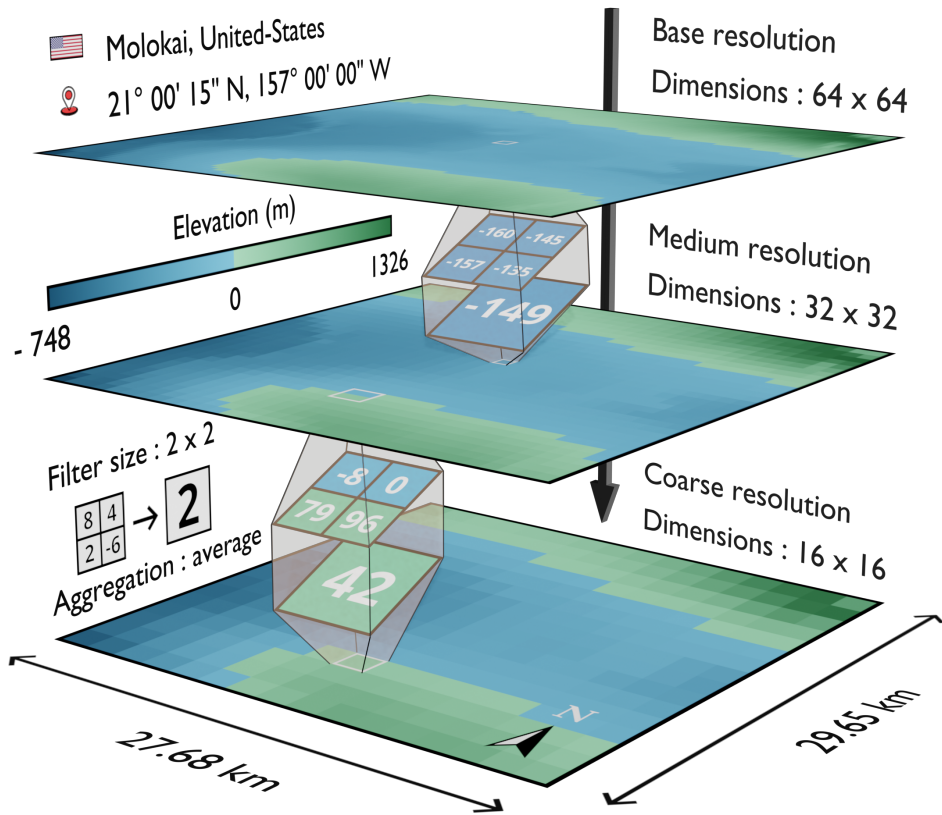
Molokai, United-States

21° 00' 15" N, 157° 00' 00" W

Base resolution

Dimensions : 64 x 64

Elevation (m)

- 748

0

1326

-160 -145
-157 -135

-149

Medium resolution

Dimensions : 32 x 32

Filter size : 2 x 2

| 8 | 4 |
|---|---|
| 2 | -6 |

→ 2

Aggregation : average

-8 0
79 96

42

Coarse resolution

Dimensions : 16 x 16

N

27.68 km

29.65 km